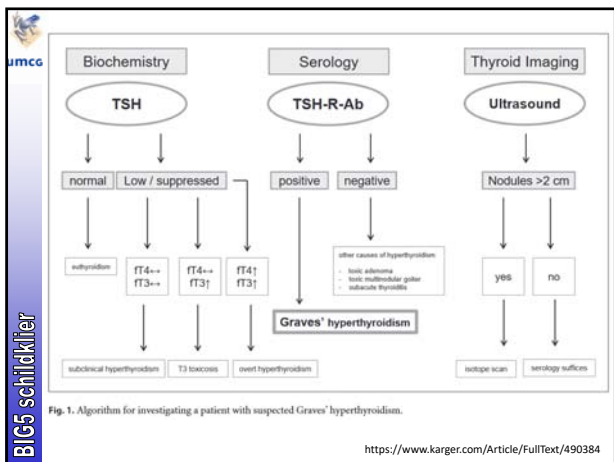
umcg

BIG5 schildklier

Biochemistry

TSH

normal

Low / suppressed

euthyroidism

fT4↔
fT3↔

fT4↔
fT3↑

fT4↑
fT3↑

subclinical hyperthyroidism

T3 toxicosis

overt hyperthyroidism

Serology

TSH-R-Ab

positive

negative

other causes of hyperthyroidism
- toxic adenoma
- toxic multinodular goiter
- subacute thyroiditis

Graves' hyperthyroidism

Thyroid Imaging

Ultrasound

Nodules >2 cm

yes

no

isotope scan

serology suffices

Fig. 1. Algorithm for investigating a patient with suspected Graves' hyperthyroidism.

https://www.karger.com/Article/FullText/490384